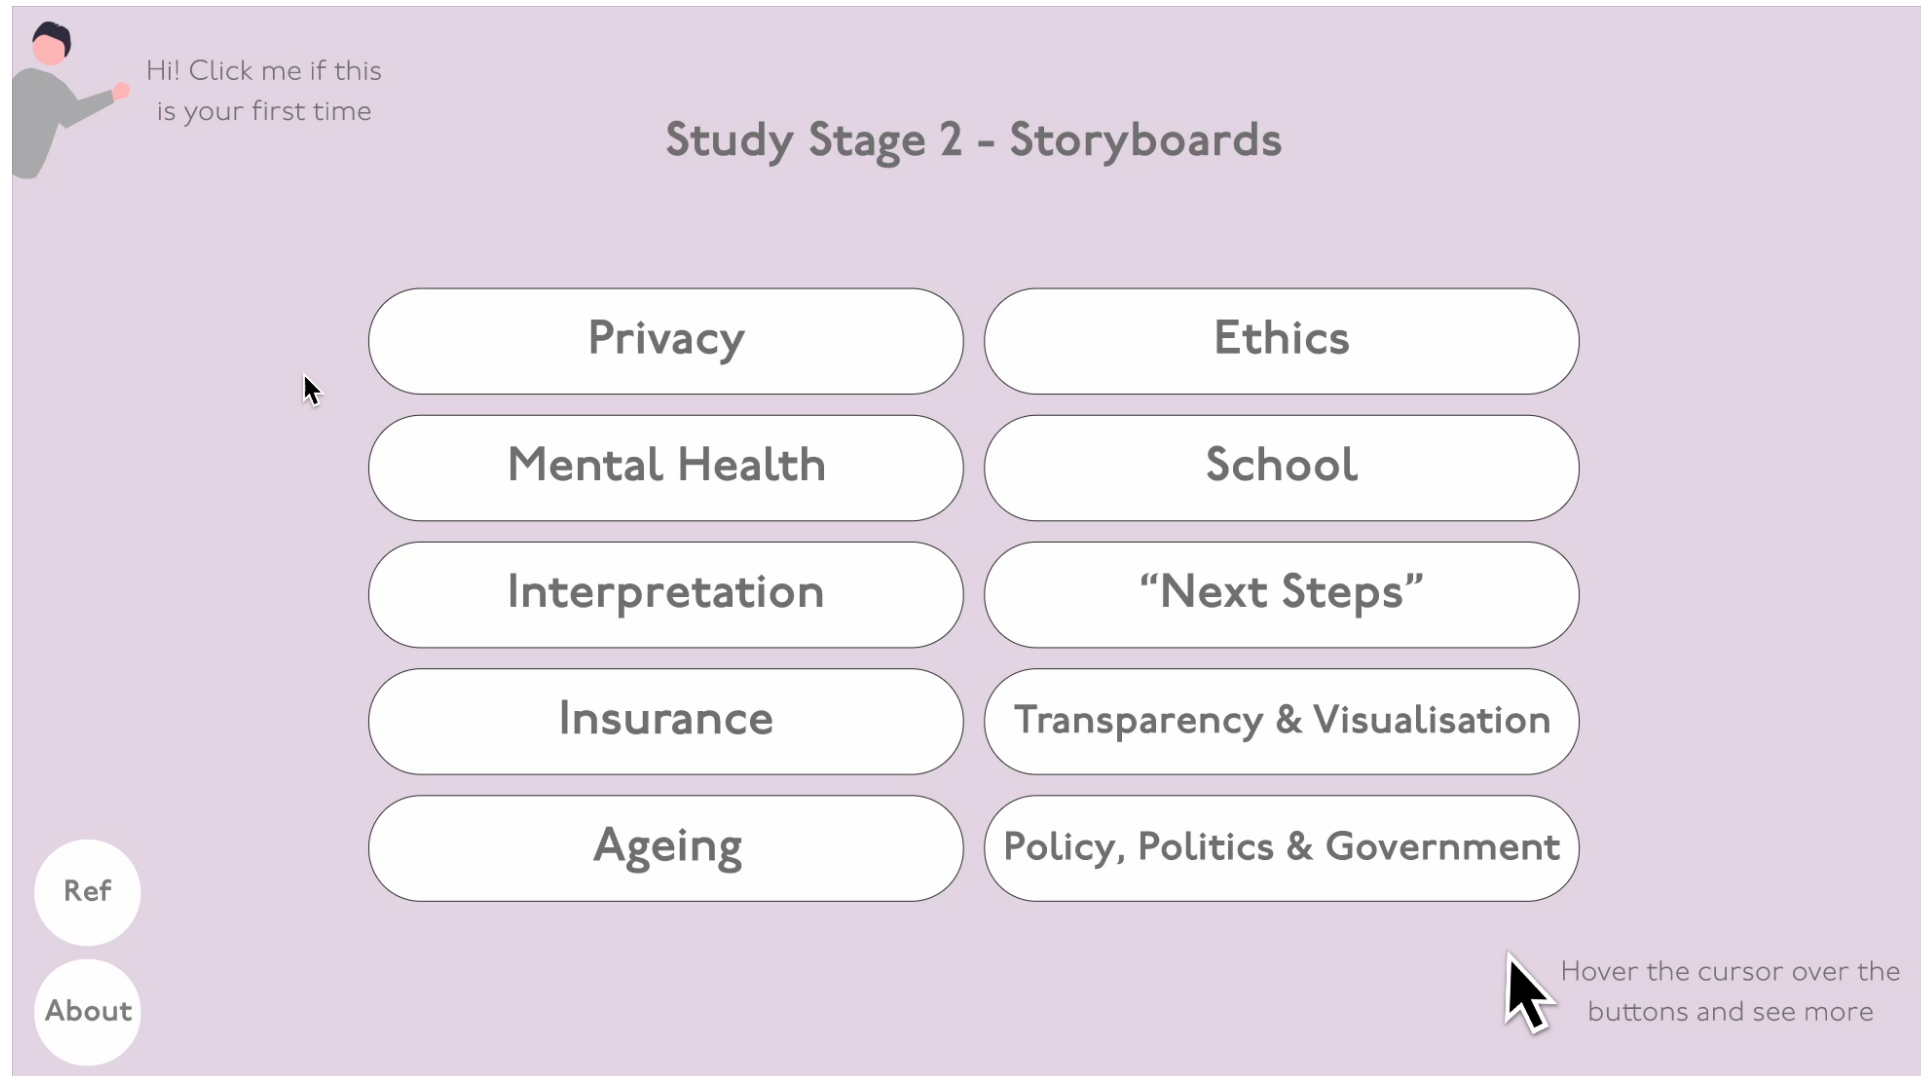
Hi! Click me if this is your first time

Study Stage 2 - Storyboards

Privacy

Ethics

Mental Health

School

Interpretation

“Next Steps”

Insurance

Transparency & Visualisation

Ageing

Policy, Politics & Government

Ref

About

Hover the cursor over the buttons and see more